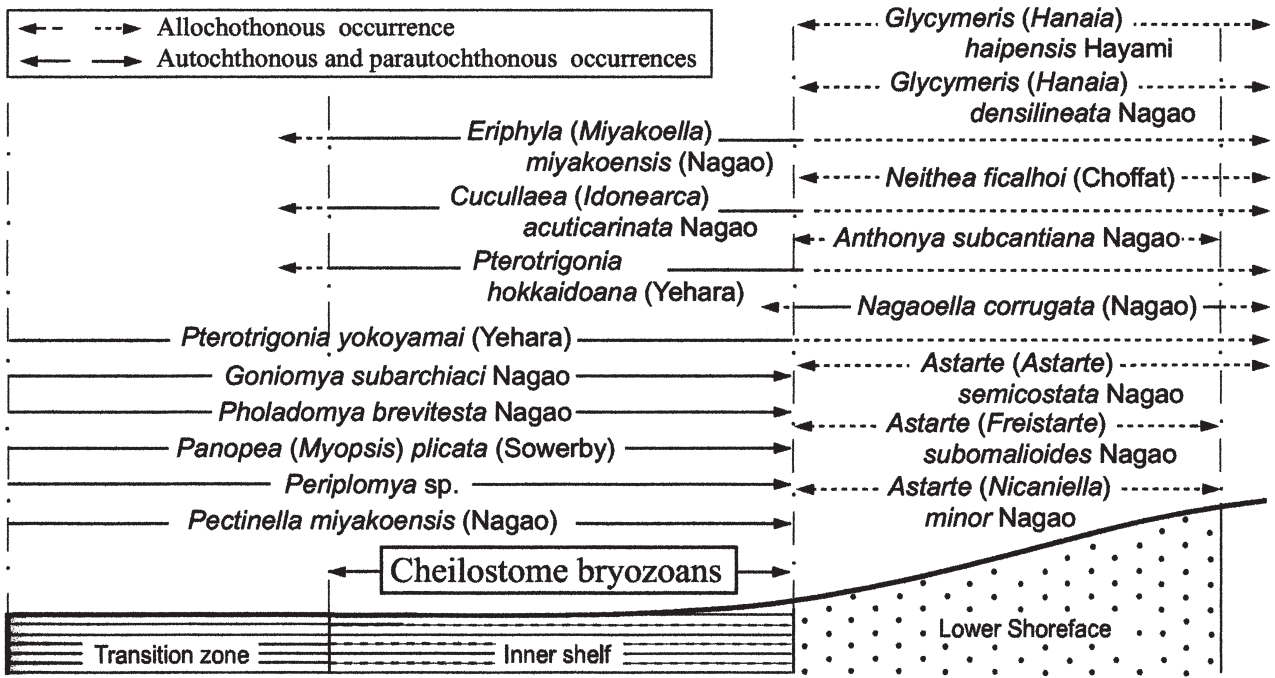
Allochothonous occurrence
Autochthonous and parautochthonous occurrences

*Glycymeris* (*Hanaia*) *haipensis* Hayami

*Glycymeris* (*Hanaia*) *densilineata* Nagao

*Eriphyla* (*Miyakoella*) *miyakoensis* (Nagao)

*Neithea ficalhoi* (Choffat)

*Cucullaea* (*Idonearca*) *acuticarinata* Nagao

*Anthonya subcantiana* Nagao

*Pterotrigonia hokkaidoana* (Yehara)

*Nagaoella corrugata* (Nagao)

*Pterotrigonia yokoyamai* (Yehara)

*Goniomya subarchiaci* Nagao

*Astarte* (*Astarte*) *semicostata* Nagao

*Pholadomya brevitesta* Nagao

*Astarte* (*Freistarte*) *subomalioides* Nagao

*Panopea* (*Myopsis*) *plicata* (Sowerby)

*Periplomya* sp.

*Astarte* (*Nicaniella*) *minor* Nagao

*Pectinella miyakoensis* (Nagao)

Cheilostome bryozoans

Transition zone

Inner shelf

Lower Shoreface